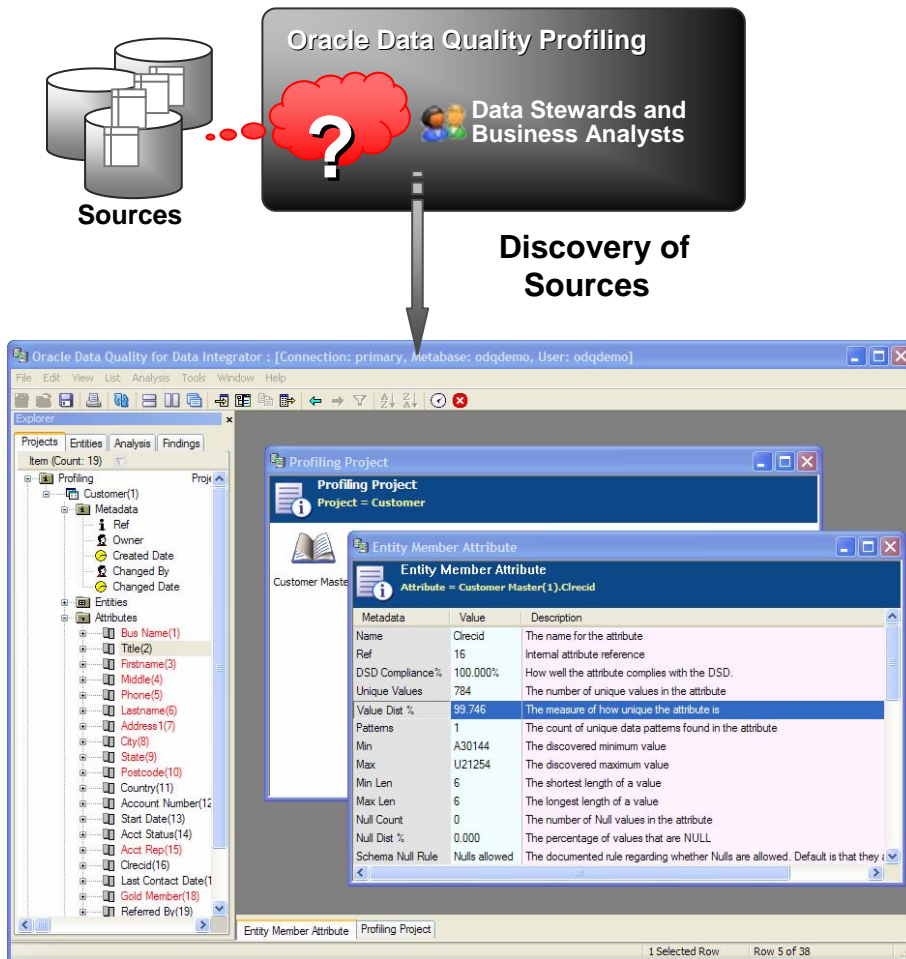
Oracle Data Quality Profiling

?

Data Stewards and Business Analysts

Sources

Discovery of Sources

Oracle Data Quality for Data Integrator : [Connection: primary, Metabase: odqdemo, User: odqdemo]

File Edit View List Analysis Tools Window Help

Explorer

Projects Entities Analysis Findings

Item (Count: 19)

Profiling Proje
Customer(1)
Metadata
Ref
Owner
Created Date
Changed By
Changed Date
Entities
Attributes
Bus Name(1)
Title(2)
Firstname(3)
Middle(4)
Phone(5)
Lastname(6)
Address1(7)
City(8)
State(9)
Postcode(10)
Country(11)
Account Number(12
Start Date(13)
Acct Status(14)
Acct Rep(15)
Clrecid(16)
Last Contact Date(1
Gold Member(18)
Referred By(19)

Profiling Project

Profiling Project
Project = Customer

Customer Maste

Entity Member Attribute

Entity Member Attribute
Attribute = Customer Master(1).Clrecid

| Metadata | Value | Description |
|---|---|---|
| Name | Clrecid | The name for the attribute |
| Ref | 16 | Internal attribute reference |
| DSD Compliance% | 100.000% | How well the attribute complies with the DSD. |
| Unique Values | 784 | The number of unique values in the attribute |
| Value Dist % | 99.746 | The measure of how unique the attribute is |
| Patterns | 1 | The count of unique data patterns found in the attribute |
| Min | A30144 | The discovered minimum value |
| Max | U21254 | The discovered maximum value |
| Min Len | 6 | The shortest length of a value |
| Max Len | 6 | The longest length of a value |
| Null Count | 0 | The number of Null values in the attribute |
| Null Dist % | 0.000 | The percentage of values that are NULL |
| Schema Null Rule | Nulls allowed | The documented rule regarding whether Nulls are allowed. Default is that they a |

Entity Member Attribute | Profiling Project

1 Selected Row | Row 5 of 38